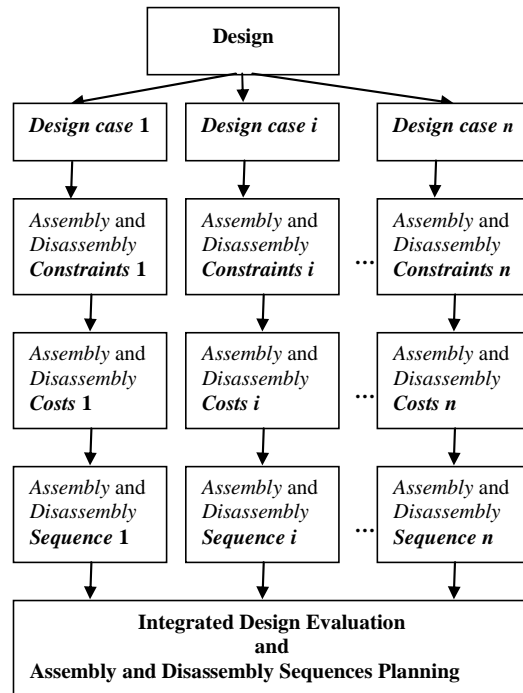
Design

Design case 1

Design case i

Design case n

Assembly and Disassembly Constraints 1

Assembly and Disassembly Constraints i

...

Assembly and Disassembly Constraints n

Assembly and Disassembly Costs 1

Assembly and Disassembly Costs i

...

Assembly and Disassembly Costs n

Assembly and Disassembly Sequence 1

Assembly and Disassembly Sequence i

...

Assembly and Disassembly Sequence n

Integrated Design Evaluation and Assembly and Disassembly Sequences Planning